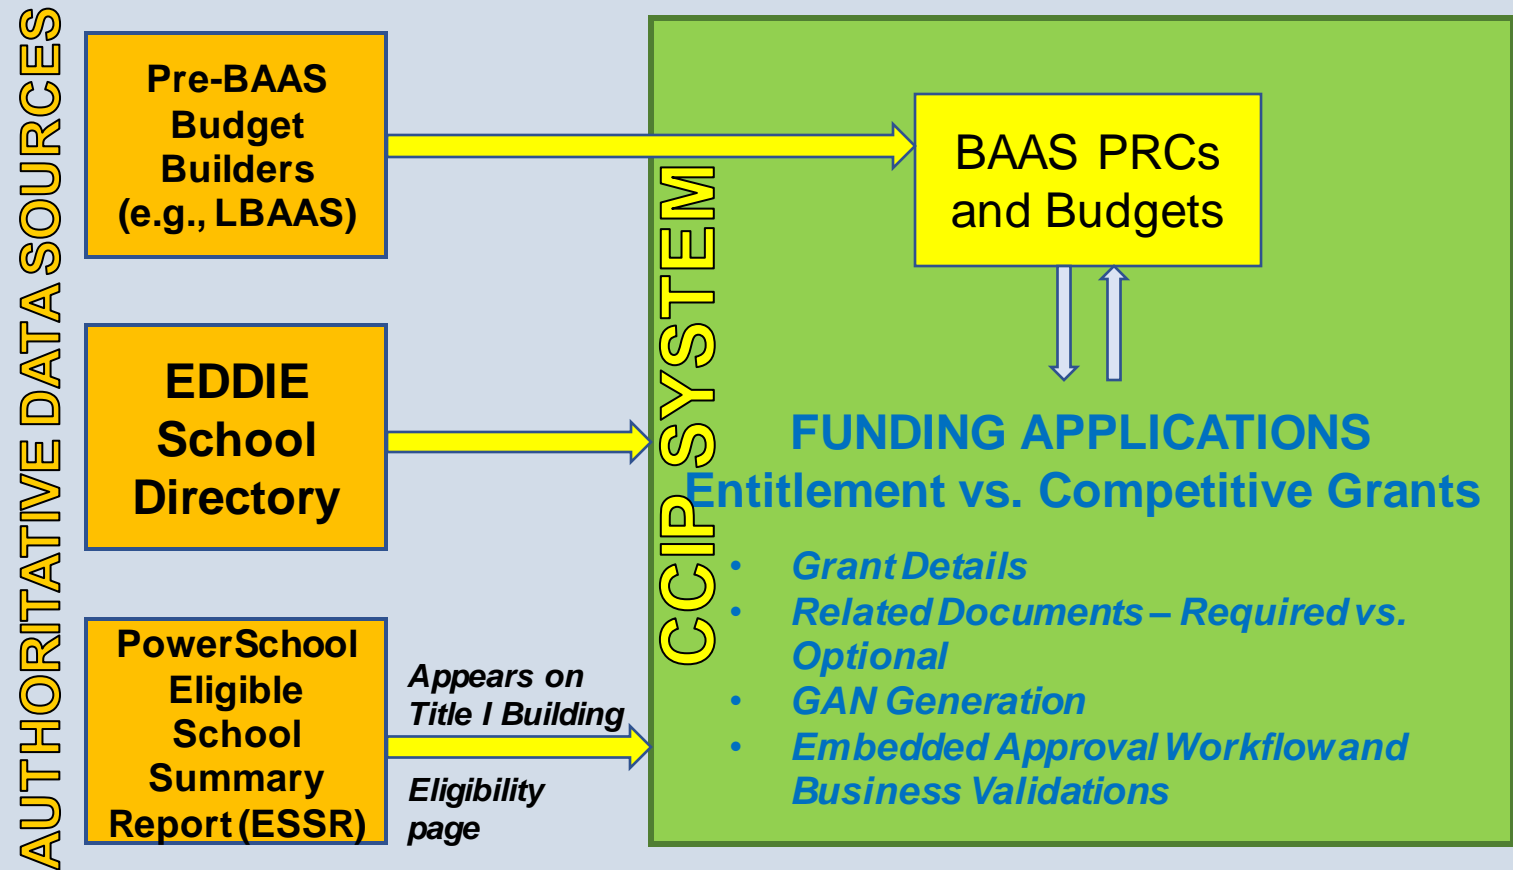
AUTHORITATIVE DATA SOURCES

Pre-BAAS Budget Builders (e.g., LBAAS)

EDDIE School Directory

PowerSchool Eligible School Summary Report (ESSR)

Appears on Title I Building

Eligibility page

CCIP SYSTEM

BAAS PRCs and Budgets

FUNDING APPLICATIONS
Entitlement vs. Competitive Grants

• Grant Details
• Related Documents – Required vs. Optional
• GAN Generation
• Embedded Approval Workflow and Business Validations